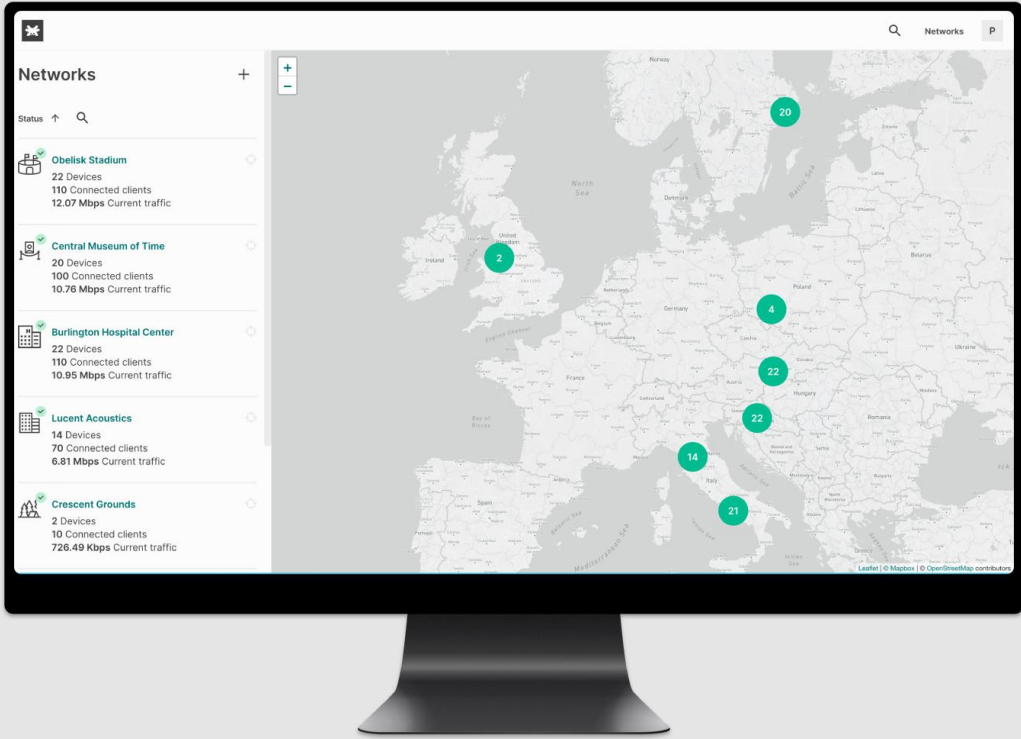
Networks P

Networks +

Status ↑

Obelisk Stadium
22 Devices
110 Connected clients
12.07 Mbps Current traffic

Central Museum of Time
20 Devices
100 Connected clients
10.76 Mbps Current traffic

Burlington Hospital Center
22 Devices
110 Connected clients
10.95 Mbps Current traffic

Lucent Acoustics
14 Devices
70 Connected clients
6.81 Mbps Current traffic

Crescent Grounds
2 Devices
10 Connected clients
726.49 Kbps Current traffic

+
−

Norway
North Sea
Denmark
Baltic Sea
Latvia
Lithuania
Ireland
United Kingdom
Belarus
Netherlands
Poland
Germany
Belgium
Ukraine
Czechia
Slovakia
France
Austria
Moldova
Switzerland
Hungary
Romania
Bay of Biscay
Serbia
Bosnia and Herzegovina
Italy
Bulgaria
Spain
Portugal
Mediterranean Sea

20
2
4
22
22
14
21

Leaflet | © Mapbox | © OpenStreetMap contributors